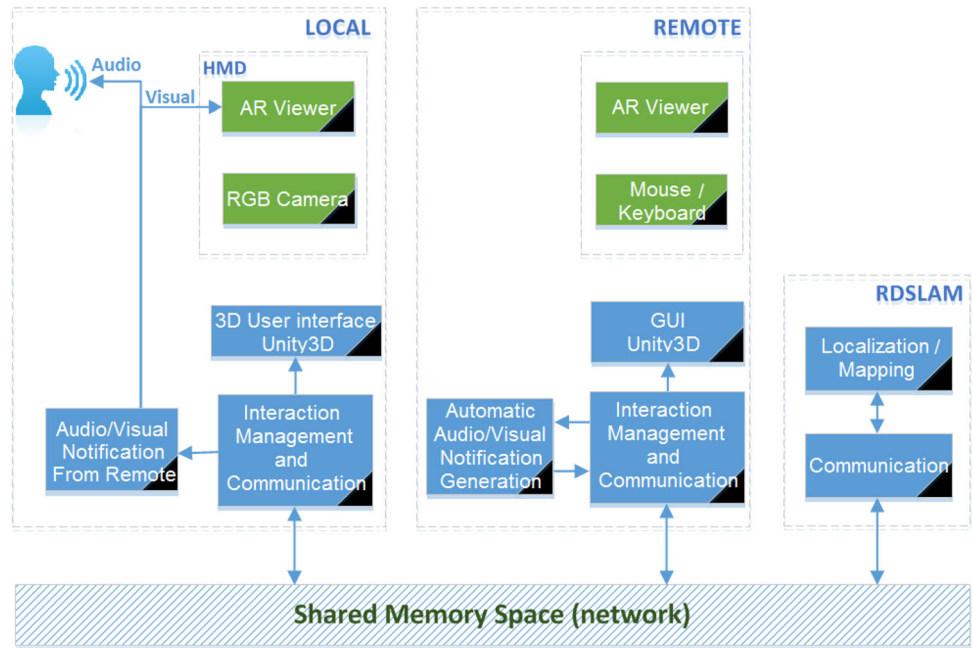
LOCAL

Audio

Visual

HMD

AR Viewer

RGB Camera

3D User interface Unity3D

Audio/Visual Notification From Remote

Interaction Management and Communication

REMOTE

AR Viewer

Mouse / Keyboard

GUI Unity3D

Automatic Audio/Visual Notification Generation

Interaction Management and Communication

RDSLAM

Localization / Mapping

Communication

Shared Memory Space (network)